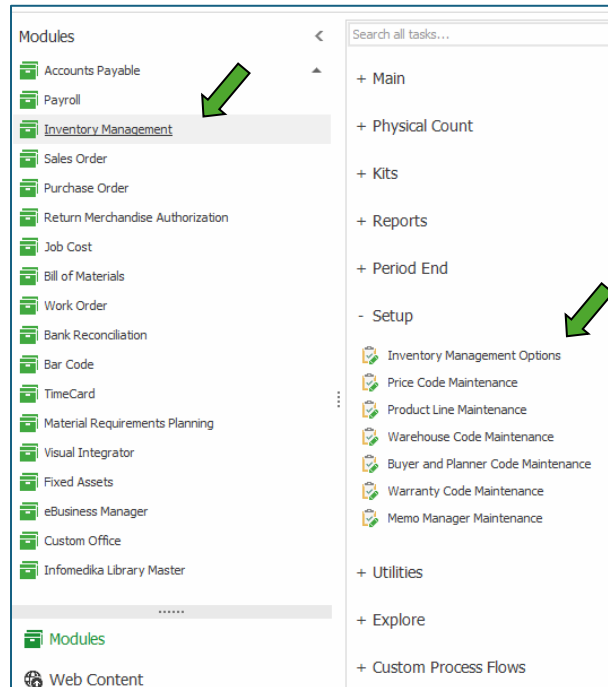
Modules

Accounts Payable
Payroll
Inventory Management
Sales Order
Purchase Order
Return Merchandise Authorization
Job Cost
Bill of Materials
Work Order
Bank Reconciliation
Bar Code
TimeCard
Material Requirements Planning
Visual Integrator
Fixed Assets
eBusiness Manager
Custom Office
Infomedika Library Master

Modules
Web Content

Search all tasks...

+ Main
+ Physical Count
+ Kits
+ Reports
+ Period End
- Setup
Inventory Management Options
Price Code Maintenance
Product Line Maintenance
Warehouse Code Maintenance
Buyer and Planner Code Maintenance
Warranty Code Maintenance
Memo Manager Maintenance
+ Utilities
+ Explore
+ Custom Process Flows